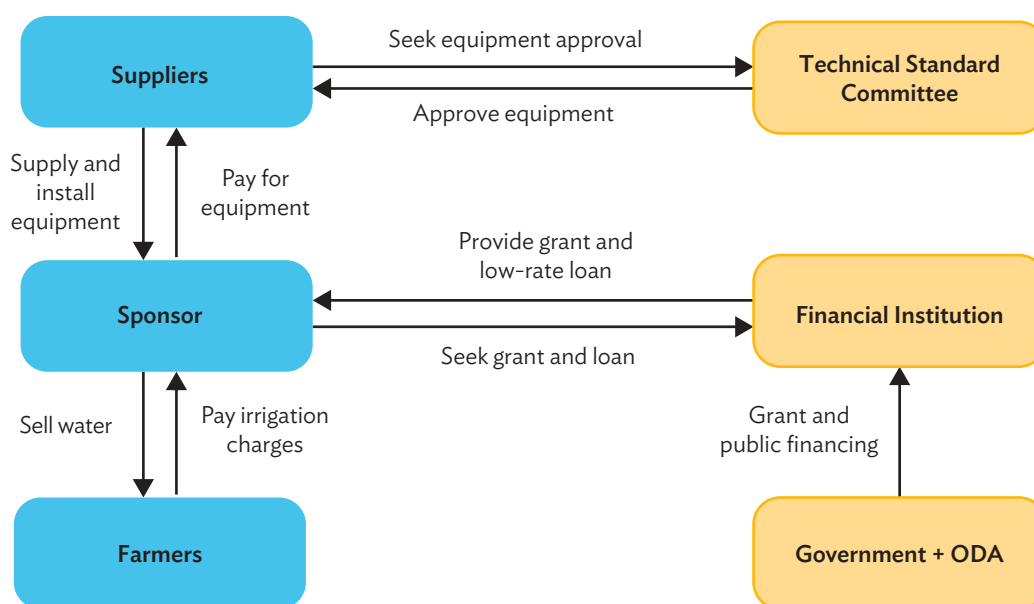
Suppliers

Seek equipment approval

Technical Standard Committee

Approve equipment

Supply and install equipment

Pay for equipment

Provide grant and low-rate loan

Sponsor

Financial Institution

Seek grant and loan

Sell water

Pay irrigation charges

Grant and public financing

Farmers

Government + ODA